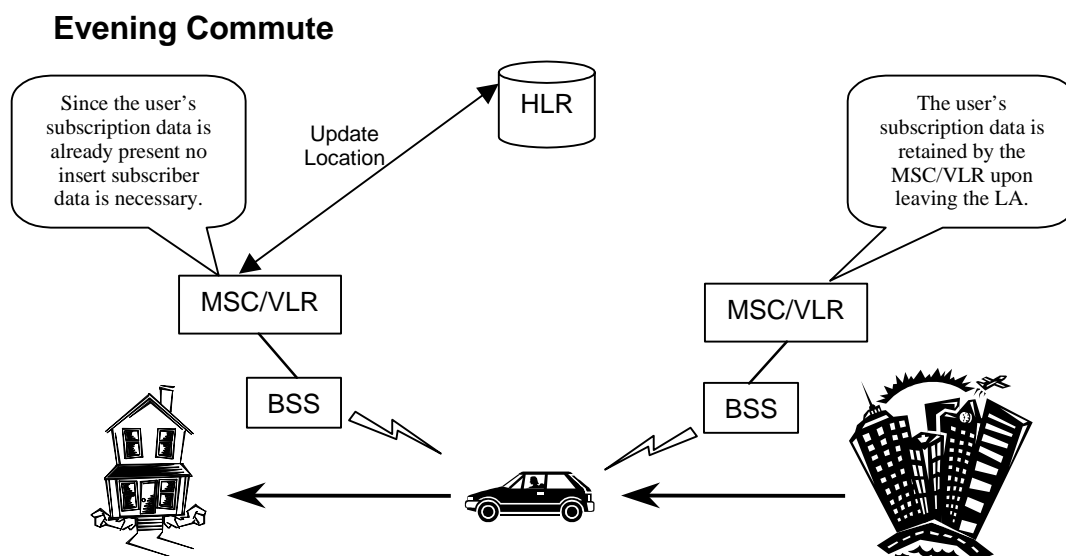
Evening Commute

Since the user's subscription data is already present no insert subscriber data is necessary.

HLR

Update Location

The user's subscription data is retained by the MSC/VLR upon leaving the LA.

MSC/VLR

MSC/VLR

BSS

BSS